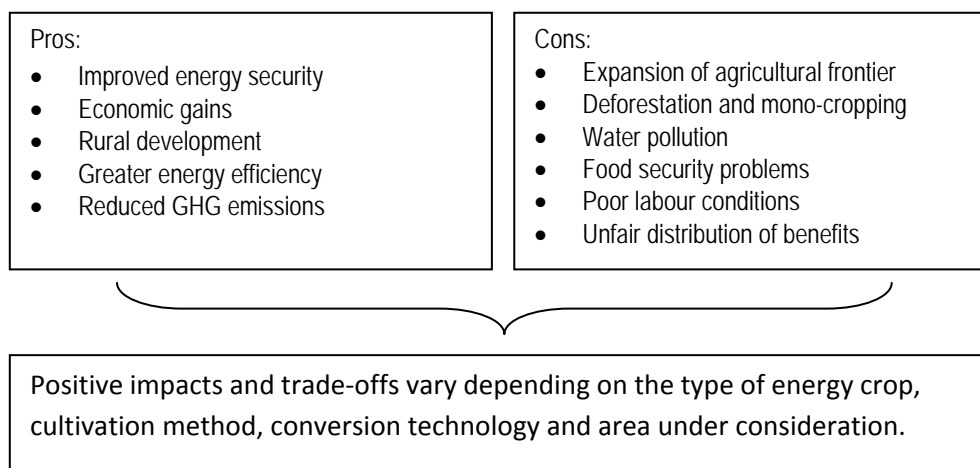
Pros:

- Improved energy security
- Economic gains
- Rural development
- Greater energy efficiency
- Reduced GHG emissions

Cons:

- Expansion of agricultural frontier
- Deforestation and mono-cropping
- Water pollution
- Food security problems
- Poor labour conditions
- Unfair distribution of benefits

Positive impacts and trade-offs vary depending on the type of energy crop, cultivation method, conversion technology and area under consideration.